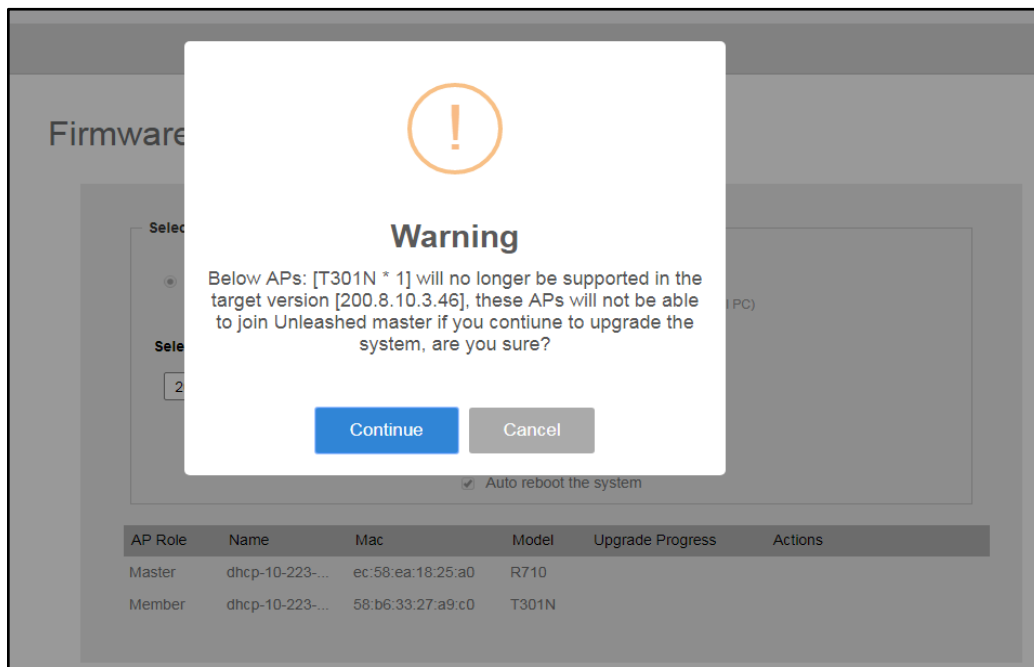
Firmware

Selec

Sele

2

PC)

!

Warning

Below APs: [T301N * 1] will no longer be supported in the target version [200.8.10.3.46], these APs will not be able to join Unleashed master if you contiune to upgrade the system, are you sure?

Continue Cancel

Auto reboot the system

| AP Role | Name | Mac | Model | Upgrade Progress | Actions |
|---|---|---|---|---|---|
| Master | dhcp-10-223-... | ec:58:ea:18:25:a0 | R710 | | |
| Member | dhcp-10-223-... | 58:b6:33:27:a9:c0 | T301N | | |